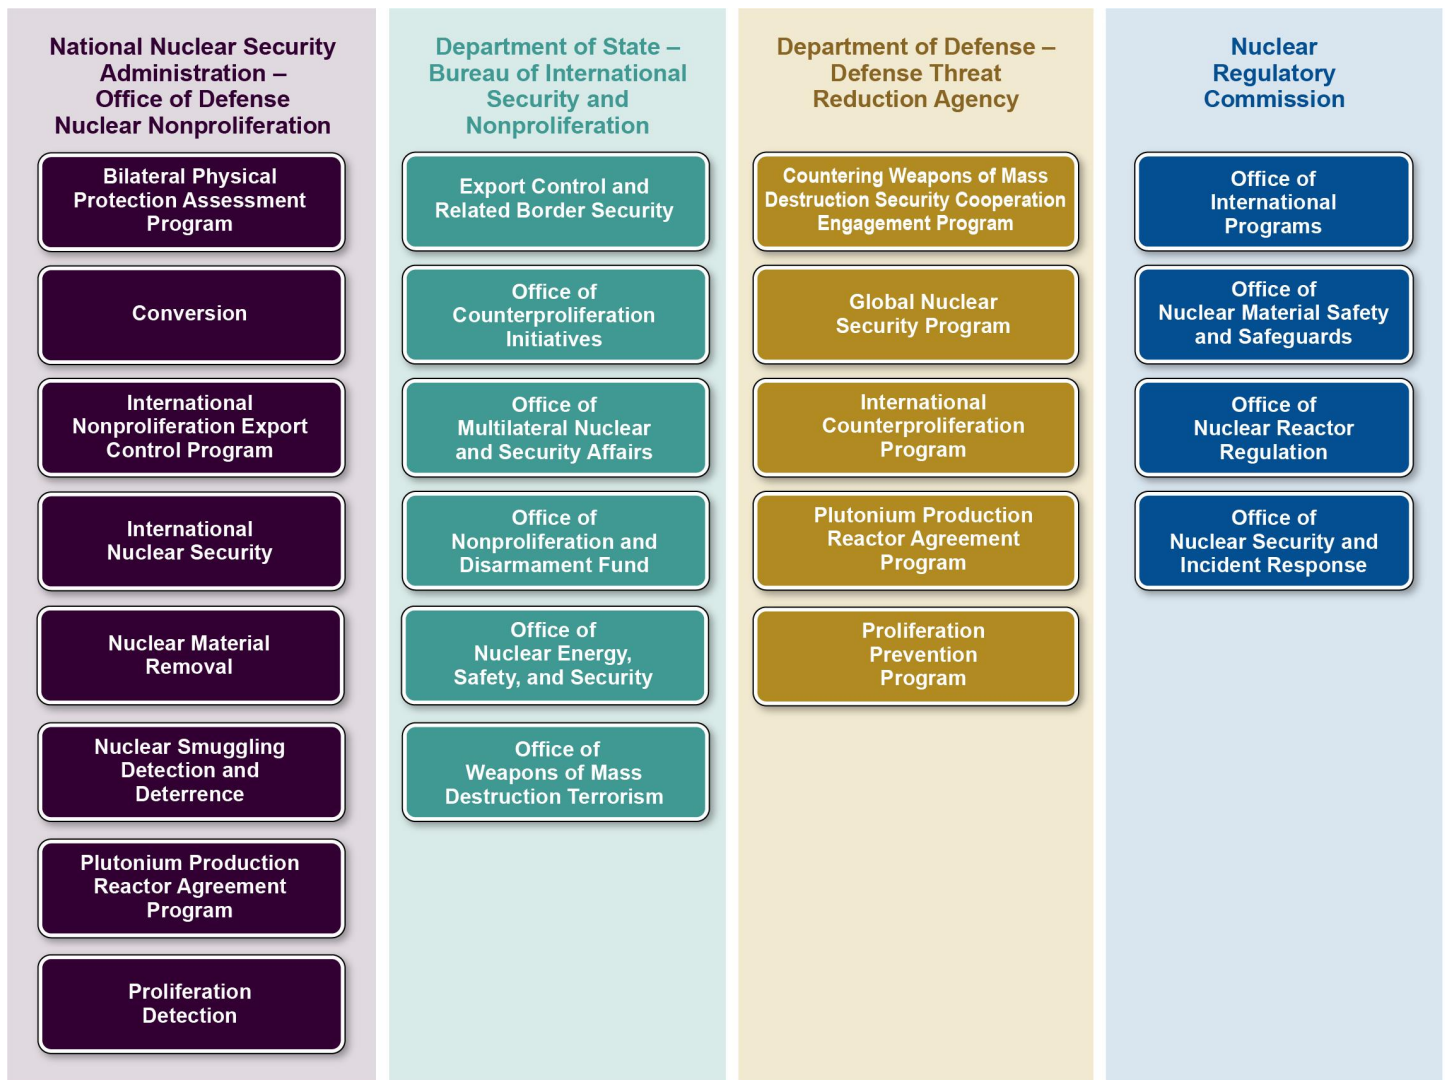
National Nuclear Security Administration – Office of Defense Nuclear Nonproliferation

Bilateral Physical Protection Assessment Program

Conversion

International Nonproliferation Export Control Program

International Nuclear Security

Nuclear Material Removal

Nuclear Smuggling Detection and Deterrence

Plutonium Production Reactor Agreement Program

Proliferation Detection

Department of State – Bureau of International Security and Nonproliferation

Export Control and Related Border Security

Office of Counterproliferation Initiatives

Office of Multilateral Nuclear and Security Affairs

Office of Nonproliferation and Disarmament Fund

Office of Nuclear Energy, Safety, and Security

Office of Weapons of Mass Destruction Terrorism

Department of Defense – Defense Threat Reduction Agency

Countering Weapons of Mass Destruction Security Cooperation Engagement Program

Global Nuclear Security Program

International Counterproliferation Program

Plutonium Production Reactor Agreement Program

Proliferation Prevention Program

Nuclear Regulatory Commission

Office of International Programs

Office of Nuclear Material Safety and Safeguards

Office of Nuclear Reactor Regulation

Office of Nuclear Security and Incident Response